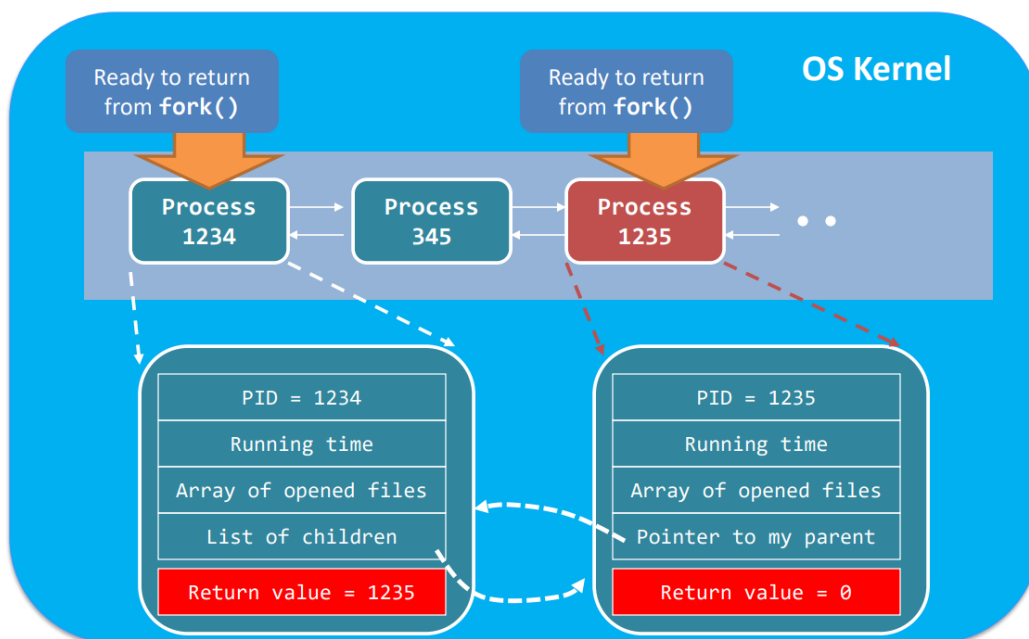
OS Kernel

Ready to return from fork()

Ready to return from fork()

Process 1234

Process 345

Process 1235

PID = 1234
Running time
Array of opened files
List of children
Return value = 1235

PID = 1235
Running time
Array of opened files
Pointer to my parent
Return value = 0